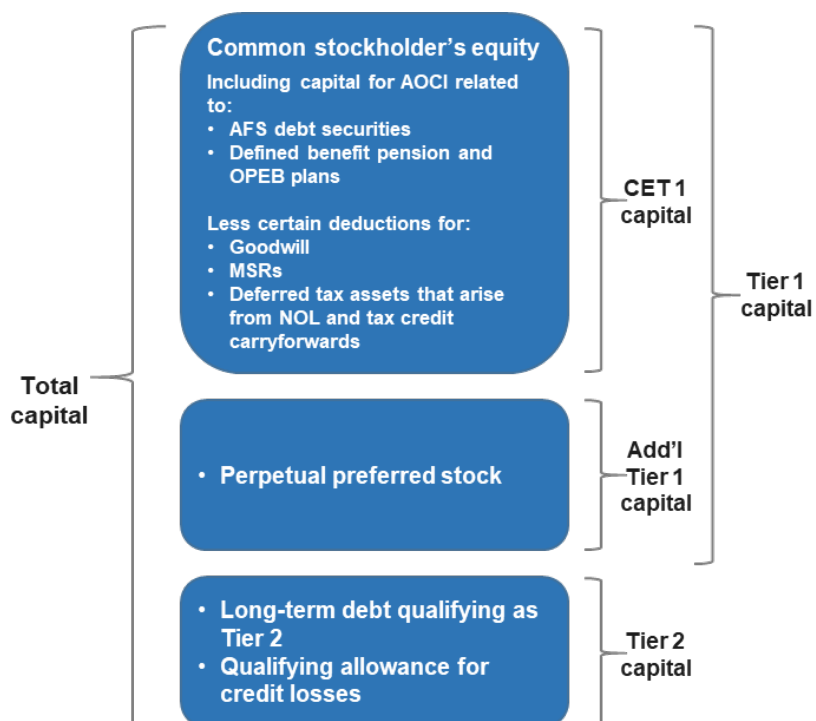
Common stockholder’s equity

Including capital for AOCI related to:

- AFS debt securities
- Defined benefit pension and OPEB plans

Less certain deductions for:

- Goodwill
- MSRs
- Deferred tax assets that arise from NOL and tax credit carryforwards

CET 1 capital

Tier 1 capital

Total capital

- Perpetual preferred stock

Add’l Tier 1 capital

- Long-term debt qualifying as Tier 2
- Qualifying allowance for credit losses

Tier 2 capital